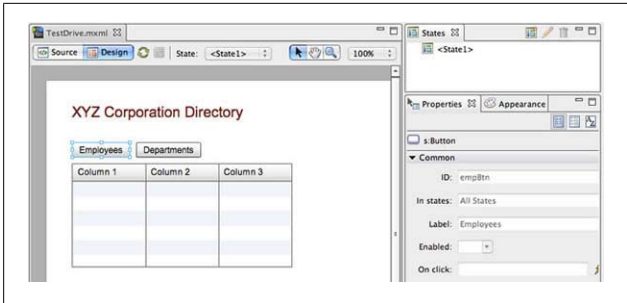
TestDrive.mxml

Source Design State: <State1> 100%

XYZ Corporation Directory

Employees Departments

| Column 1 | Column 2 | Column 3 |
|---|---|---|
| | | |
| | | |
| | | |
| | | |
| | | |

States

<State1>

Properties Appearance

s:Button

▼ Common

ID: empBtn

In states: All States

Label: Employees

Enabled:

On click: